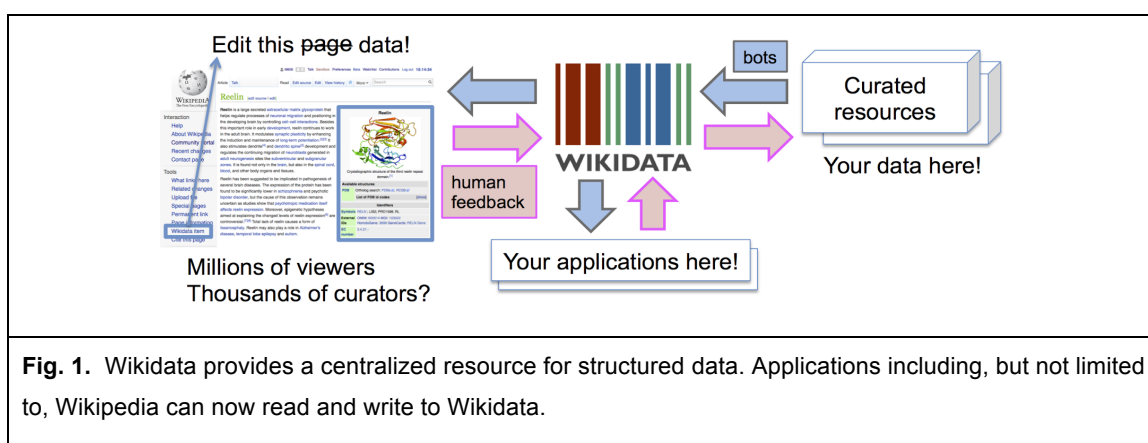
Edit this page data!

WIKIPEDIA

Reelin

Interaction
Help
About Wikipedia
Community portal
Recent changes
Contact page

Tools
What links here
Related changes
Upload file
Special pages
Permanent link
Page information
Wikidata item
Cite this page

Millions of viewers
Thousands of curators?

bots

Curated resources

Your data here!

human feedback

WIKIDATA

Your applications here!

**Fig. 1.** Wikidata provides a centralized resource for structured data. Applications including, but not limited to, Wikipedia can now read and write to Wikidata.